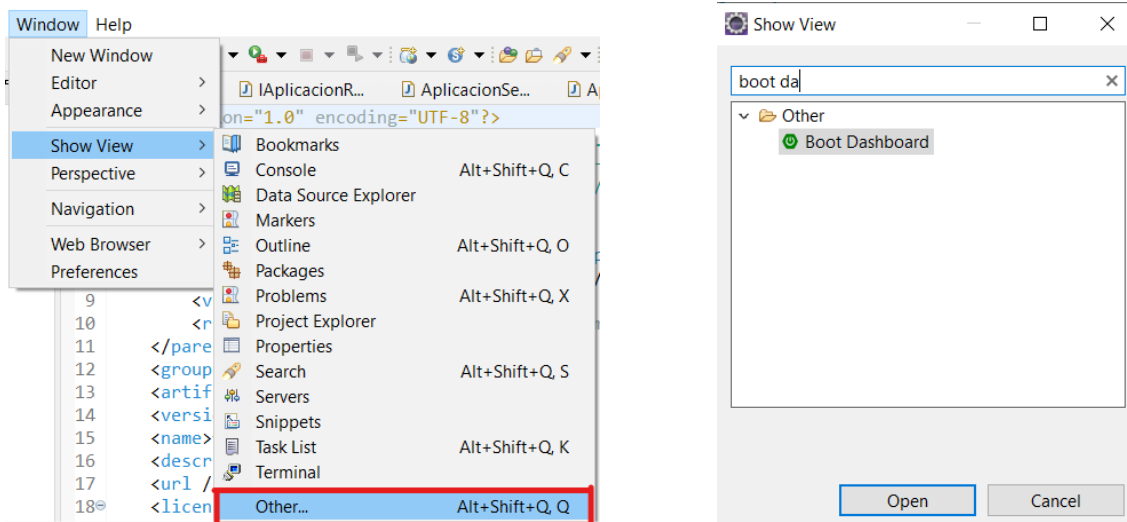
Window Help

New Window
Editor
Appearance
Show View
Perspective
Navigation
Web Browser
Preferences

IAplicacionR... AplicacionSe... Ap

on="1.0" encoding="UTF-8"?>

Bookmarks
Console Alt+Shift+Q, C
Data Source Explorer
Markers
Outline Alt+Shift+Q, O
Packages
Problems Alt+Shift+Q, X
Project Explorer
Properties
Search Alt+Shift+Q, S
Servers
Snippets
Task List Alt+Shift+Q, K
Terminal
Other... Alt+Shift+Q, Q

9 <v
10 <r
11 </pare
12 <group
13 <artif
14 <versi
15 <name>
16 <descr
17 <url /
18 <licen

Show View

boot da

Other
Boot Dashboard

Open
Cancel